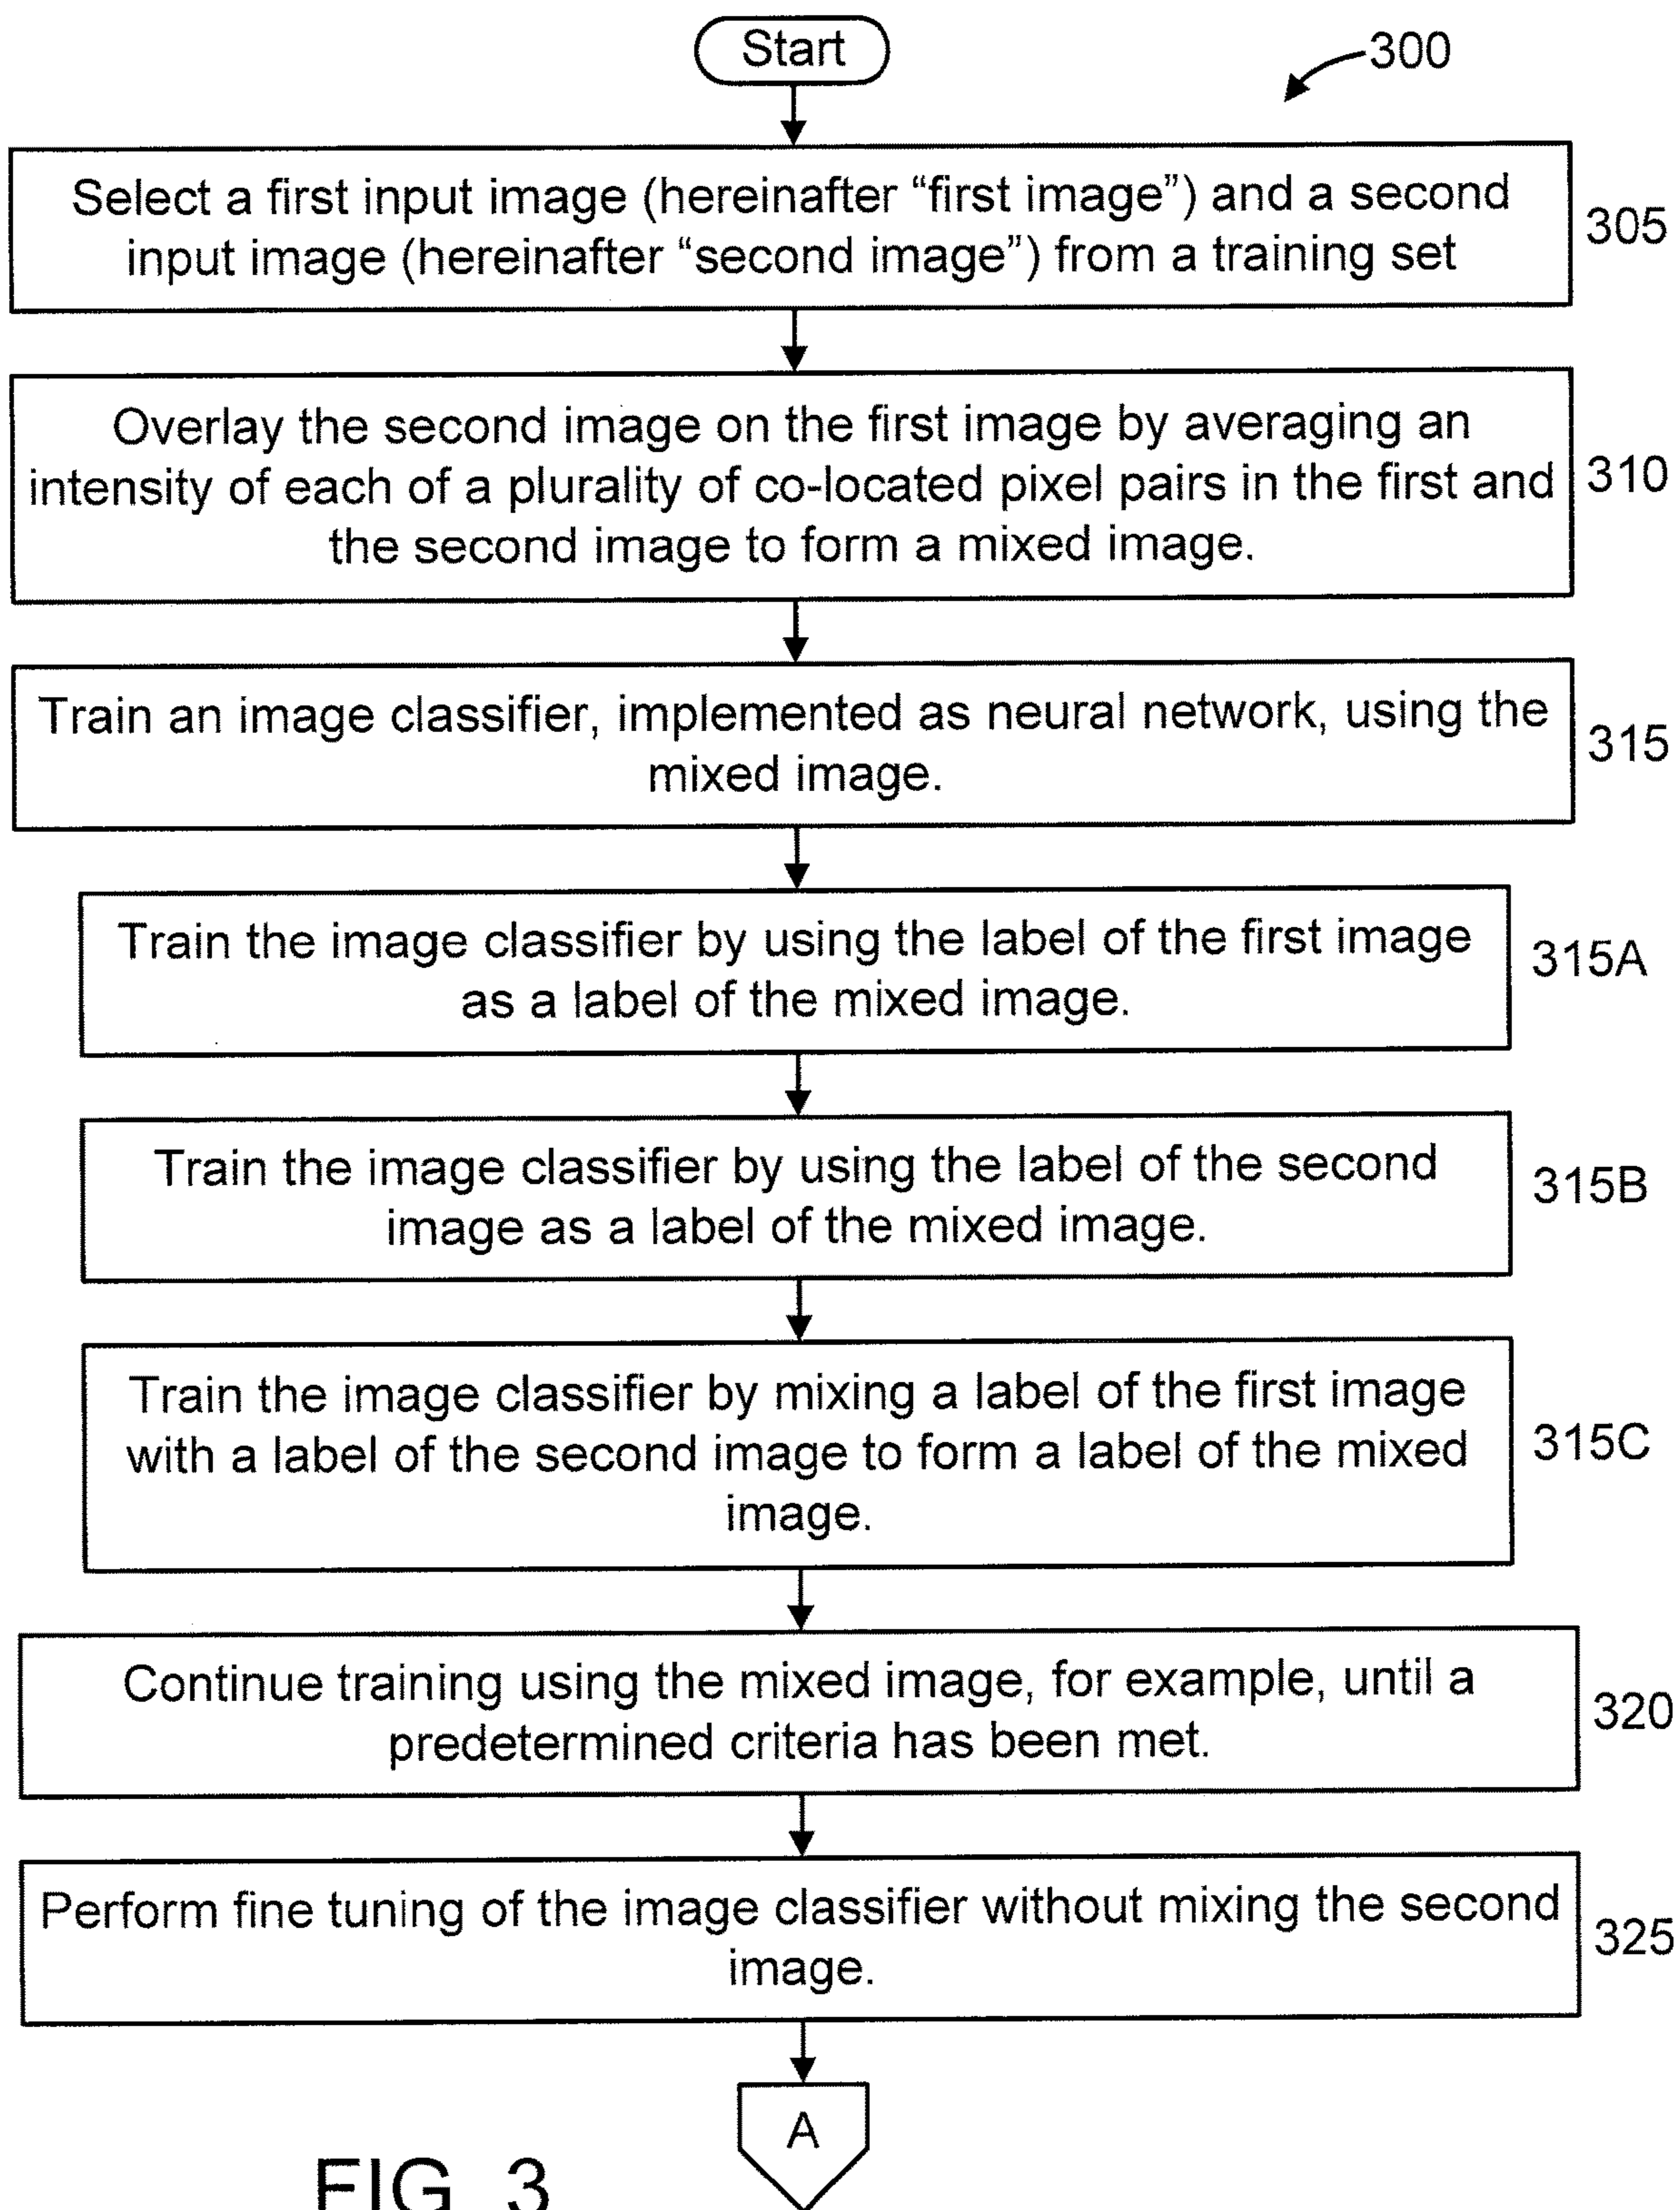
Start

300

Select a first input image (hereinafter “first image”) and a second input image (hereinafter “second image”) from a training set

305

Overlay the second image on the first image by averaging an intensity of each of a plurality of co-located pixel pairs in the first and the second image to form a mixed image.

310

Train an image classifier, implemented as neural network, using the mixed image.

315

Train the image classifier by using the label of the first image as a label of the mixed image.

315A

Train the image classifier by using the label of the second image as a label of the mixed image.

315B

Train the image classifier by mixing a label of the first image with a label of the second image to form a label of the mixed image.

315C

Continue training using the mixed image, for example, until a predetermined criteria has been met.

320

Perform fine tuning of the image classifier without mixing the second image.

325

A

FIG. 3